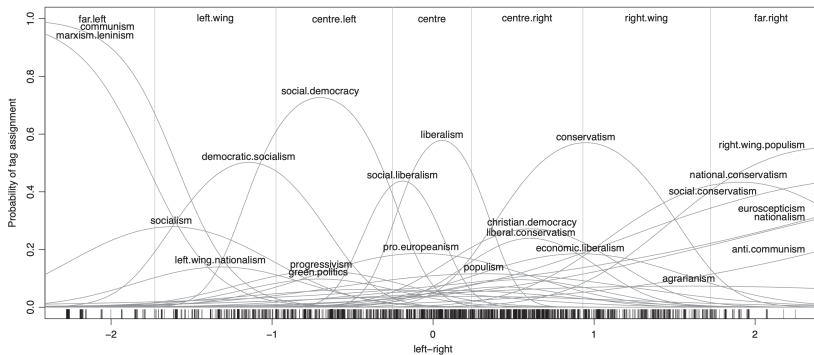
far.left
communism
marxism.leninism
left.wing
centre.left
centre
centre.right
right.wing
far.right
social.democracy
liberalism
conservatism
right.wing.populism
democratic.socialism
social.liberalism
national.conservatism
social.conservatism
euroscepticism
nationalism
socialism
christian.democracy
liberal.conservatism
pro.europeanism
economic.liberalism
anti.communism
left.wing.nationalism
progressivism
green.politics
populism
agrarianism

Probability of tag assignment
0.0
0.2
0.4
0.6
0.8
1.0
−2
−1
0
1
2
left−right